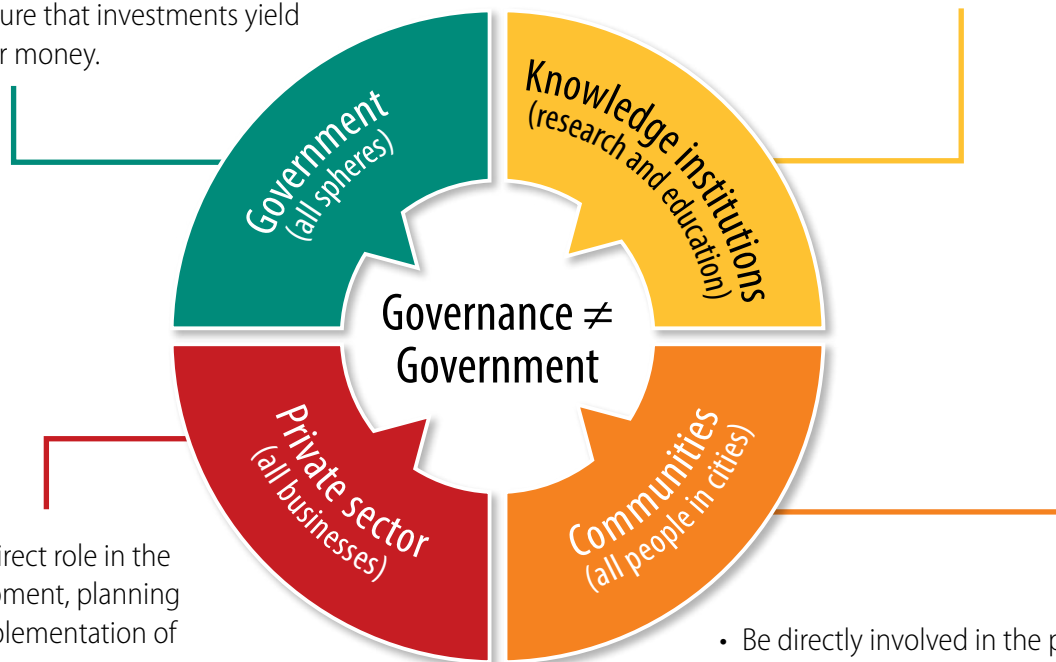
ure that investments yield
r money.

Government
(all spheres)

Knowledge institutions
(research and education)

Governance $\neq$ Government

Private sector
(all businesses)

Communities
(all people in cities)

irect role in the
oment, planning
plementation of

• Be directly involved in the p